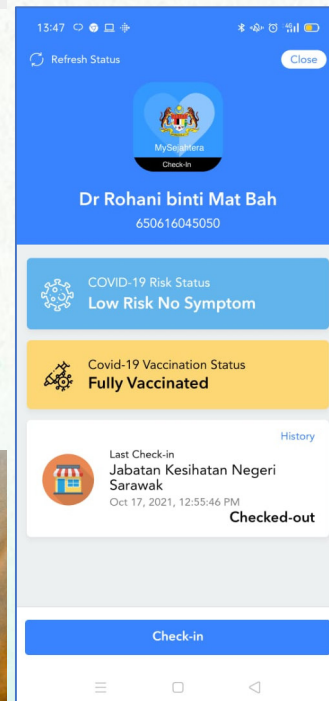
13:47

Refresh Status

Close

MySejahtera

Check-In

Dr Rohani binti Mat Bah

650616045050

COVID-19 Risk Status

Low Risk No Symptom

Covid-19 Vaccination Status

Fully Vaccinated

History

Last Check-in

Jabatan Kesihatan Negeri Sarawak

Oct 17, 2021, 12:55:46 PM

Checked-out

Check-in